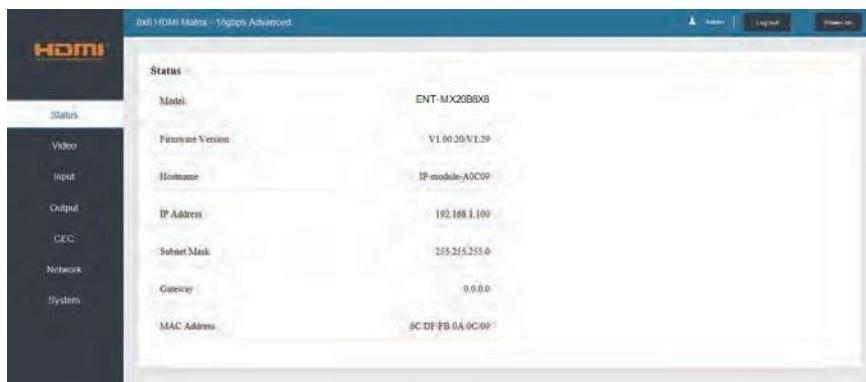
HDMI

8x8 HDMI Matrix - 18gbps Advanced

Admin

Log out

Power on

Status

Video

Input

Output

CEC

Network

System

Status

| | |
|---|---|
| Model | ENT-MX20B8X8 |
| Firmware Version | V1.00.20/V1.29 |
| Hostname | IP-module-A0C09 |
| IP Address | 192.168.1.100 |
| Subnet Mask | 255.255.255.0 |
| Gateway | 0.0.0.0 |
| MAC Address | 8C:DF:FB:0A:0C:09 |